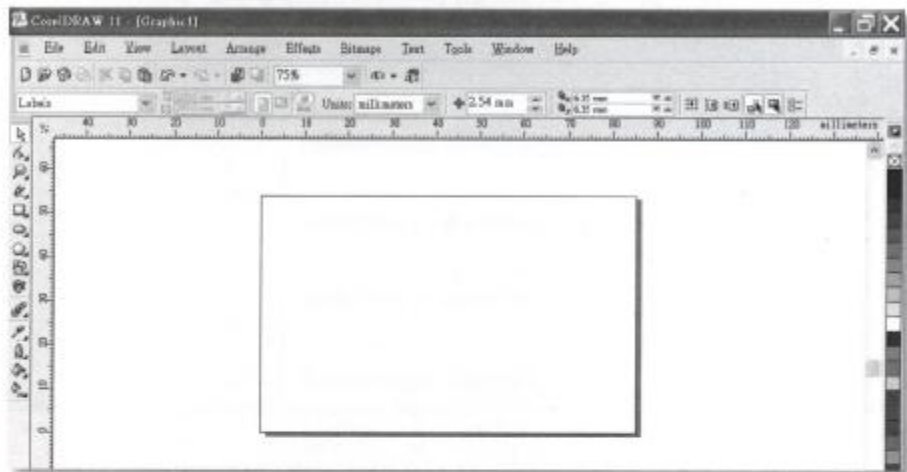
CorelDRAW 11 - [Graphic1]

File Edit View Layout Arrange Effects Bitmaps Text Tools Window Help

75%

Labels

Units: millimeters

2.54 mm

6.35 mm
6.35 mm

40 30 20 10 0 10 20 30 40 50 60 70 80 90 100 110 120 millimeters